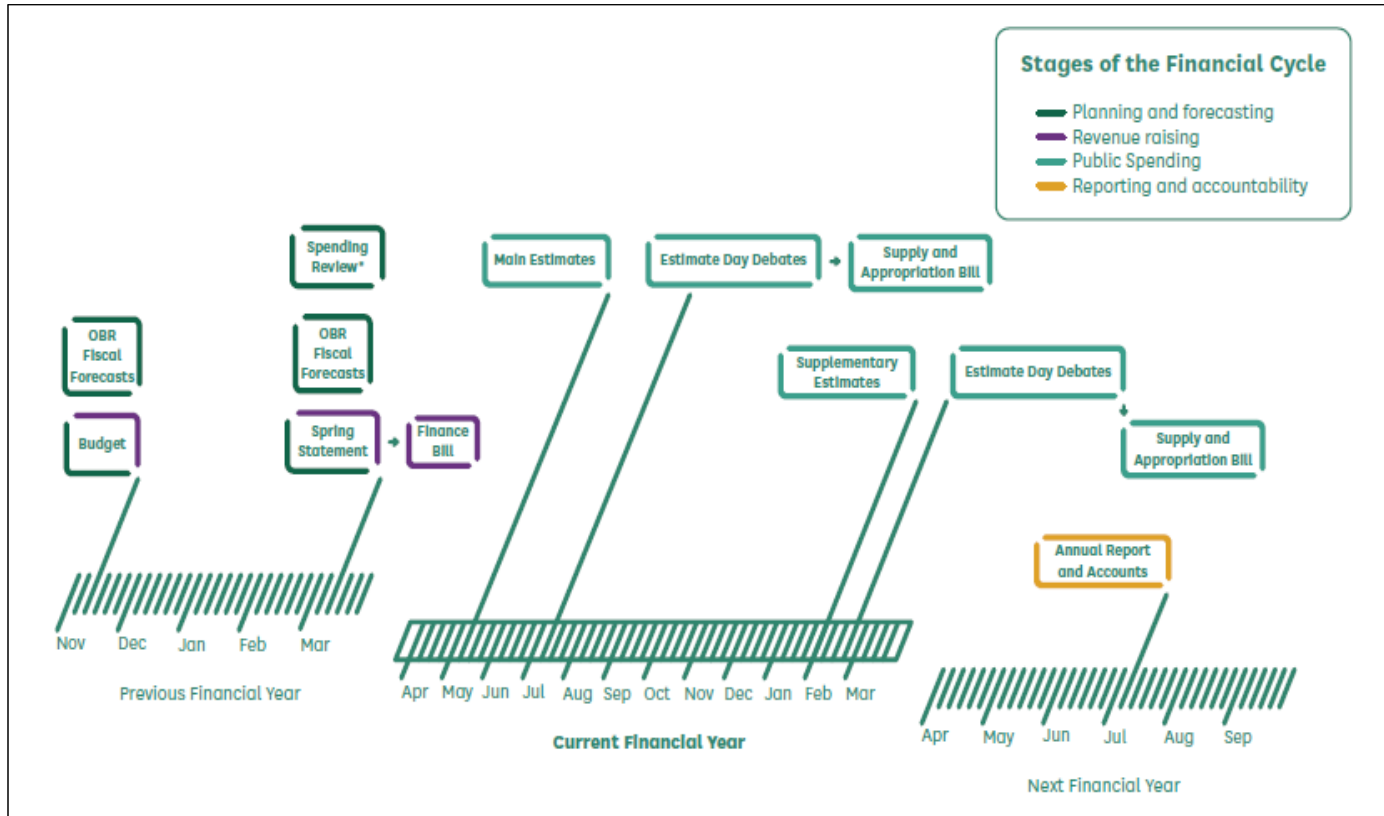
Stages of the Financial Cycle

Planning and forecasting
Revenue raising
Public Spending
Reporting and accountability

Spending Review*

OBR Fiscal Forecasts

OBR Fiscal Forecasts

Budget

Spring Statement

Finance Bill

Nov Dec Jan Feb Mar

Previous Financial Year

Main Estimates

Estimate Day Debates

Supply and Appropriation Bill

Supplementary Estimates

Estimate Day Debates

Supply and Appropriation Bill

Apr May Jun Jul Aug Sep Oct Nov Dec Jan Feb Mar

Current Financial Year

Annual Report and Accounts

Apr May Jun Jul Aug Sep

Next Financial Year